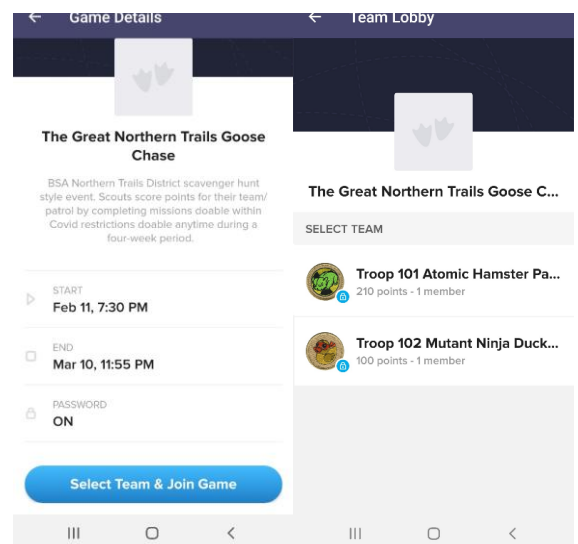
Game Details

The Great Northern Trails Goose Chase

BSA Northern Trails District scavenger hunt style event. Scouts score points for their team/ patrol by completing missions doable within Covid restrictions doable anytime during a four-week period.

START
Feb 11, 7:30 PM

END
Mar 10, 11:55 PM

PASSWORD
ON

Select Team & Join Game

Team Lobby

The Great Northern Trails Goose C...

SELECT TEAM

Troop 101 Atomic Hamster Pa...
210 points - 1 member

Troop 102 Mutant Ninja Duck...
100 points - 1 member